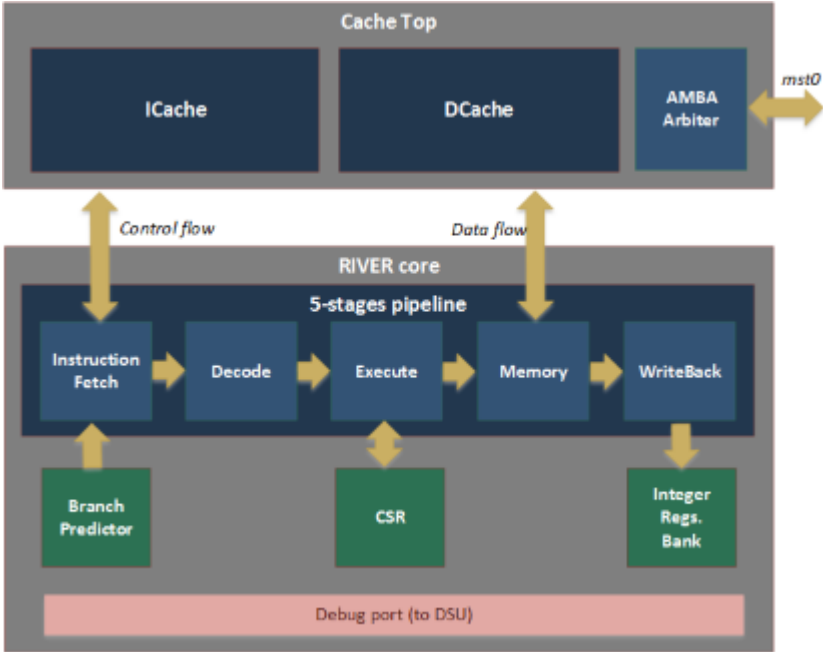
Cache Top

ICache

DCache

AMBA Arbiter

mst0

Control flow

Data flow

RIVER core

5-stages pipeline

Instruction Fetch

Decode

Execute

Memory

WriteBack

Branch Predictor

CSR

Integer Regs. Bank

Debug port (to DSU)